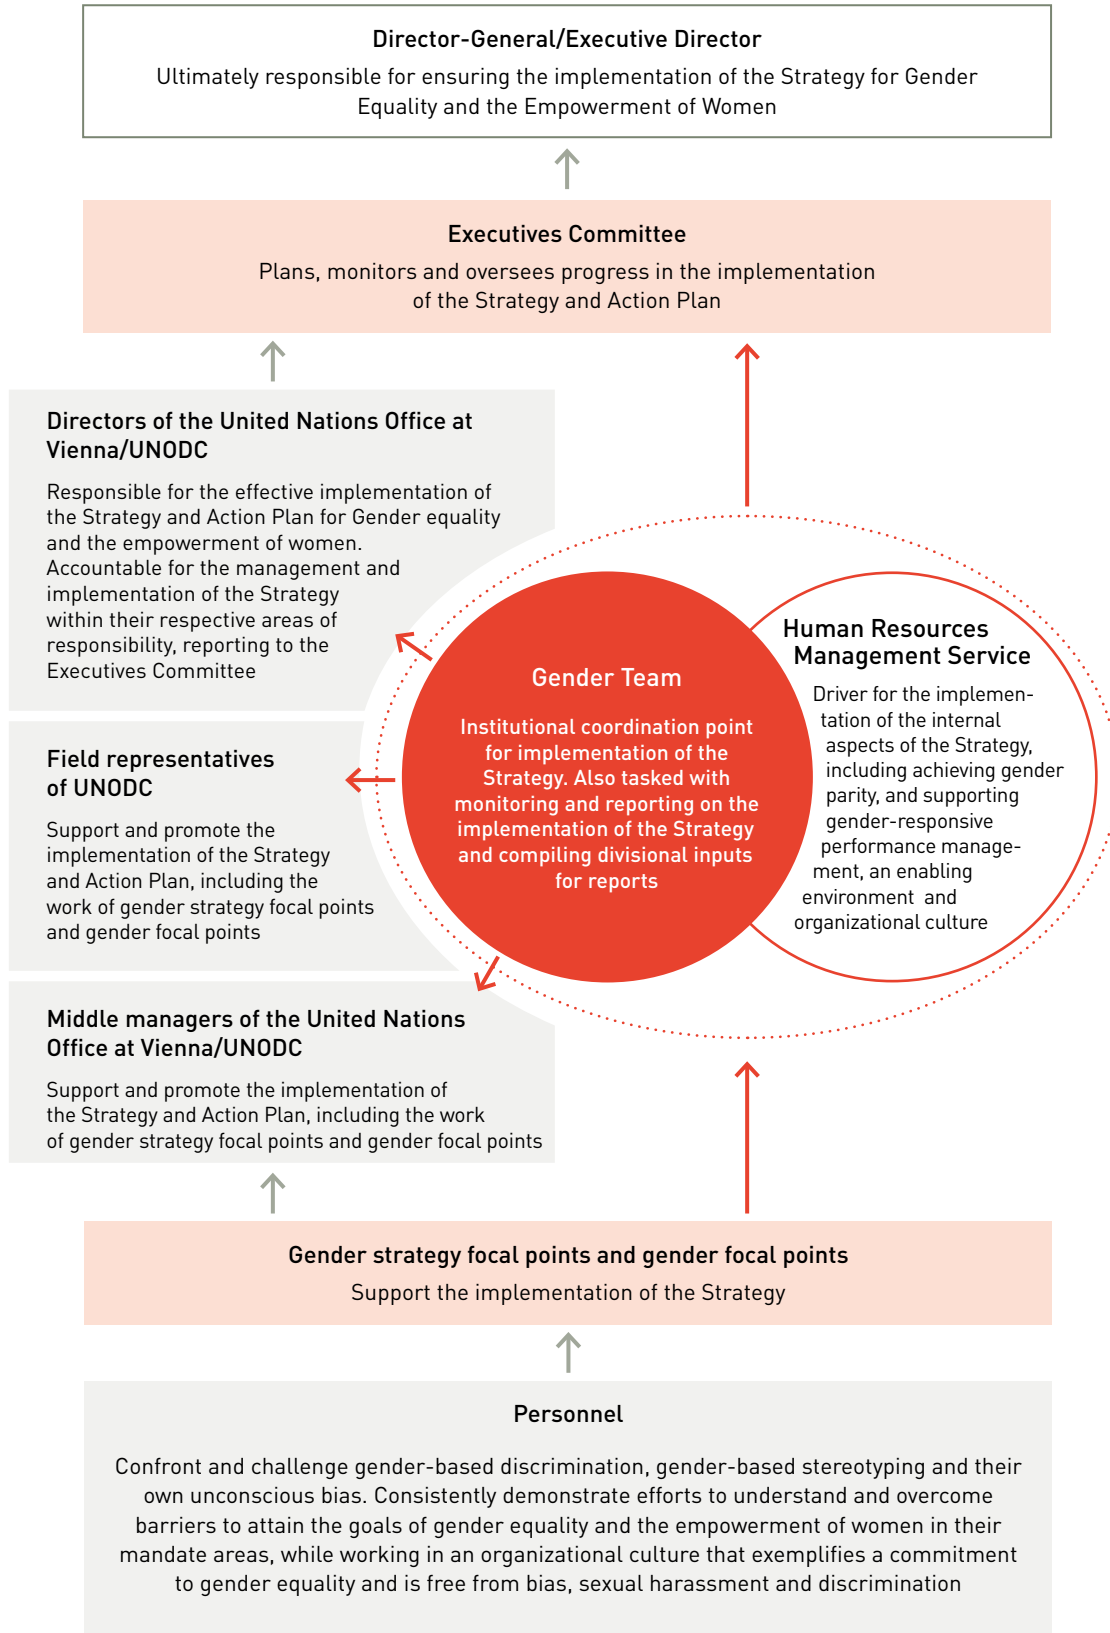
Director-General/Executive Director

Ultimately responsible for ensuring the implementation of the Strategy for Gender Equality and the Empowerment of Women

Executives Committee

Plans, monitors and oversees progress in the implementation of the Strategy and Action Plan

Directors of the United Nations Office at Vienna/UNODC

Responsible for the effective implementation of the Strategy and Action Plan for Gender equality and the empowerment of women. Accountable for the management and implementation of the Strategy within their respective areas of responsibility, reporting to the Executives Committee

Gender Team

Institutional coordination point for implementation of the Strategy. Also tasked with monitoring and reporting on the implementation of the Strategy and compiling divisional inputs for reports

Human Resources Management Service

Driver for the implementation of the internal aspects of the Strategy, including achieving gender parity, and supporting gender-responsive performance management, an enabling environment and organizational culture

Field representatives of UNODC

Support and promote the implementation of the Strategy and Action Plan, including the work of gender strategy focal points and gender focal points

Middle managers of the United Nations Office at Vienna/UNODC

Support and promote the implementation of the Strategy and Action Plan, including the work of gender strategy focal points and gender focal points

Gender strategy focal points and gender focal points

Support the implementation of the Strategy

Personnel

Confront and challenge gender-based discrimination, gender-based stereotyping and their own unconscious bias. Consistently demonstrate efforts to understand and overcome barriers to attain the goals of gender equality and the empowerment of women in their mandate areas, while working in an organizational culture that exemplifies a commitment to gender equality and is free from bias, sexual harassment and discrimination